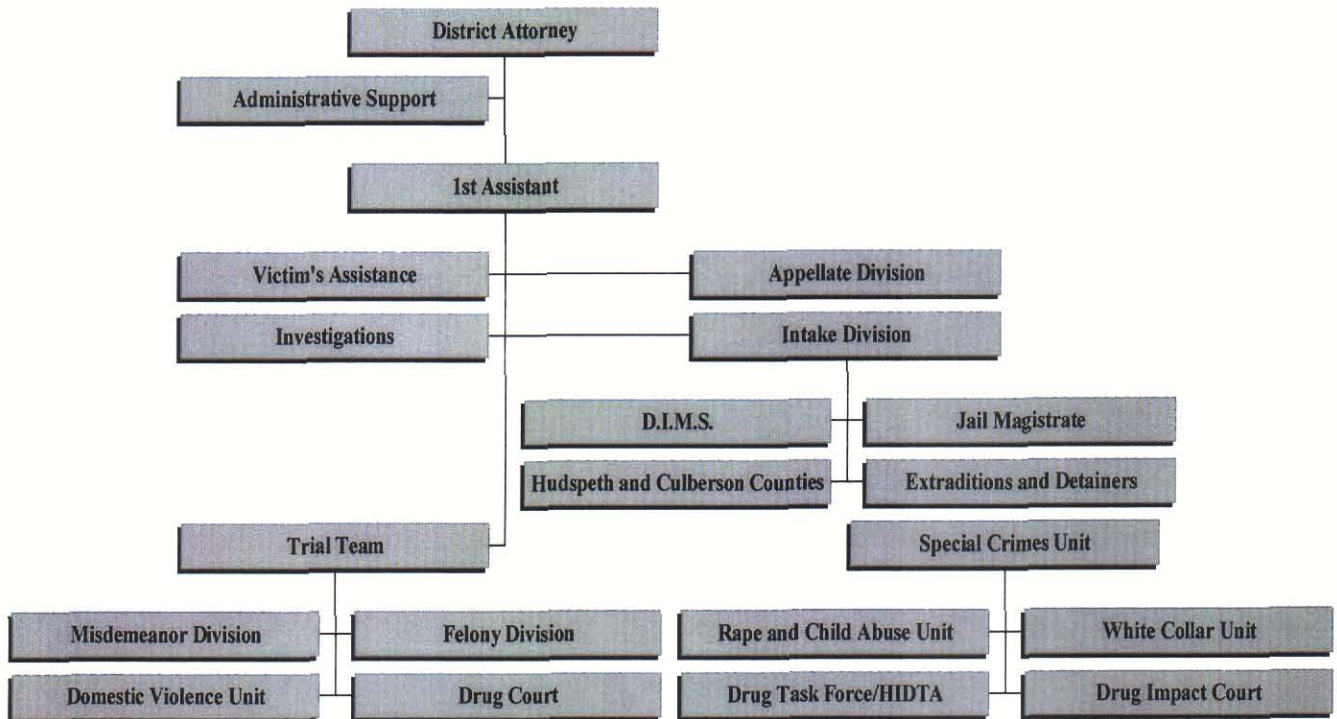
District Attorney

Administrative Support

1st Assistant

Victim's Assistance

Appellate Division

Investigations

Intake Division

D.I.M.S.

Jail Magistrate

Hudspeth and Culberson Counties

Extraditions and Detainers

Trial Team

Special Crimes Unit

Misdemeanor Division

Felony Division

Rape and Child Abuse Unit

White Collar Unit

Domestic Violence Unit

Drug Court

Drug Task Force/HIDTA

Drug Impact Court